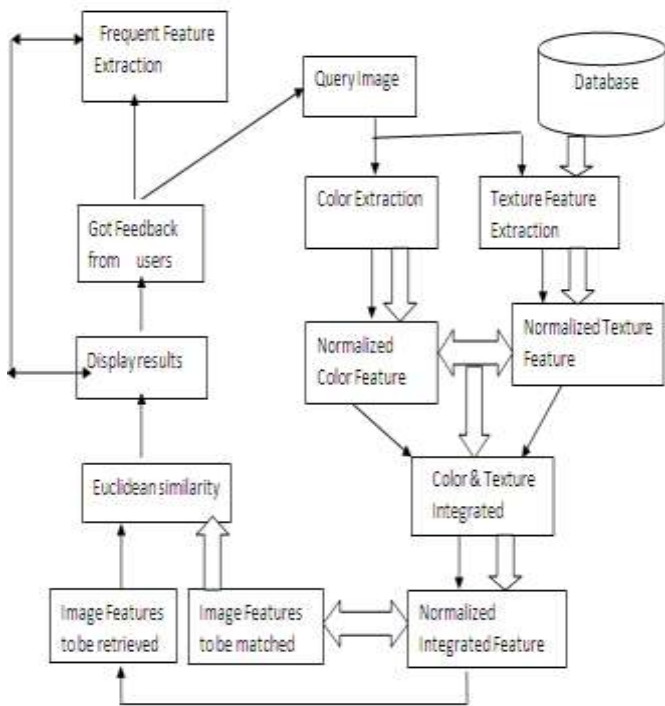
Frequent Feature Extraction

Query Image

Database

Color Extraction

Texture Feature Extraction

Got Feedback from users

Normalized Color Feature

Normalized Texture Feature

Display results

Color & Texture Integrated

Euclidean similarity

Image Features to be retrieved

Image Features to be matched

Normalized Integrated Feature